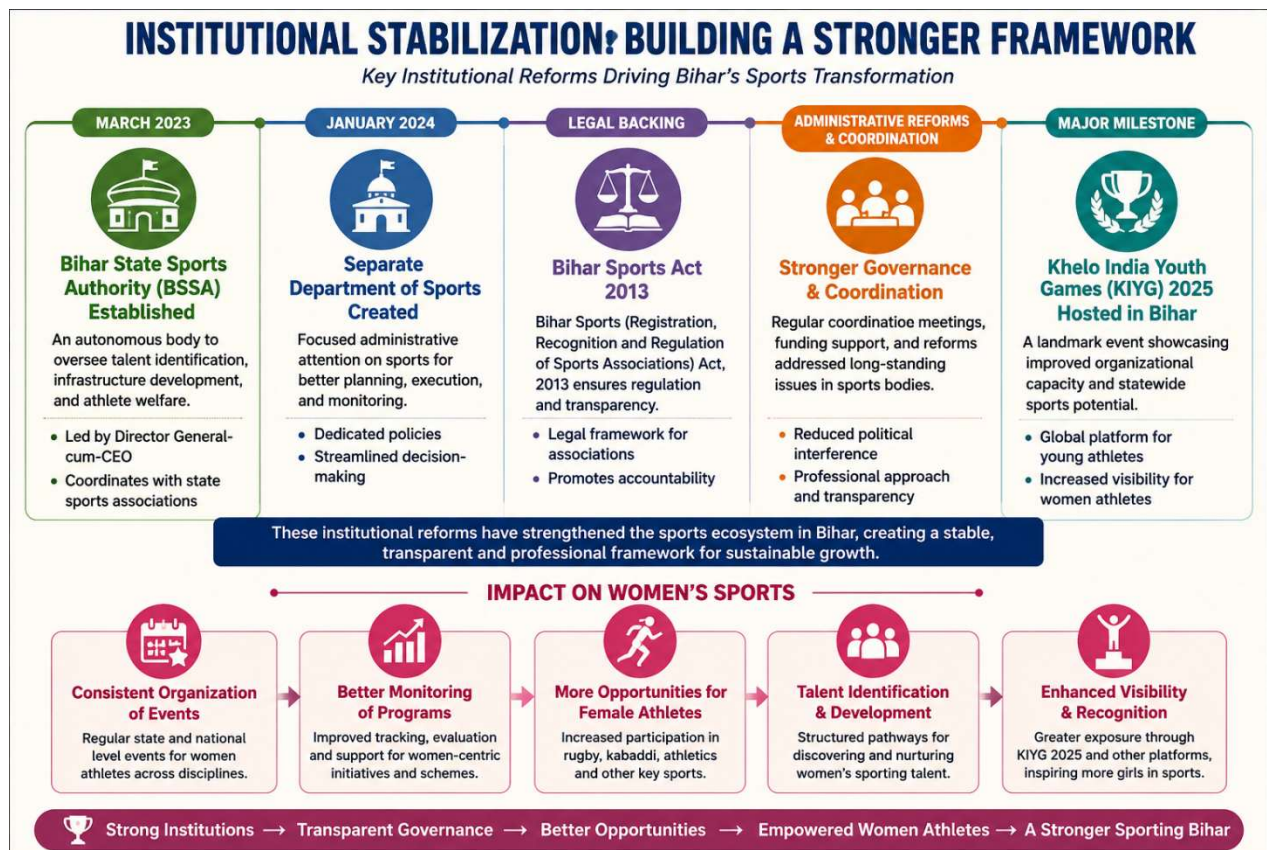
INSTITUTIONAL STABILIZATION: BUILDING A STRONGER FRAMEWORK

Key Institutional Reforms Driving Bihar's Sports Transformation

MARCH 2023

Bihar State Sports Authority (BSSA) Established

An autonomous body to oversee talent identification, infrastructure development, and athlete welfare.

- Led by Director General-cum-CEO
- Coordinates with state sports associations

JANUARY 2024

Separate Department of Sports Created

Focused administrative attention on sports for better planning, execution, and monitoring.

- Dedicated policies
- Streamlined decision-making

LEGAL BACKING

Bihar Sports Act 2013

Bihar Sports (Registration, Recognition and Regulation of Sports Associations) Act, 2013 ensures regulation and transparency.

- Legal framework for associations
- Promotes accountability

ADMINISTRATIVE REFORMS & COORDINATION

Stronger Governance & Coordination

Regular coordinatioe meetings, funding support, and reforms addressed long-standing issues in sports bodies.

- Reduced political interference
- Professional approach and transparency

MAJOR MILESTONE

Khelo India Youth Games (KIYG) 2025 Hosted in Bihar

A landmark event showcasing improved organizational capacity and statewide sports potential.

- Global platform for young athletes
- Increased visibility for women athletes

These institutional reforms have strengthened the sports ecosystem in Bihar, creating a stable, transparent and professional framework for sustainable growth.

IMPACT ON WOMEN'S SPORTS

Consistent Organization of Events

Regular state and national level events for women athletes across disciplines.

Better Monitoring of Programs

Improved tracking, evaluation and support for women-centric initiatives and schemes.

More Opportunities for Female Athletes

Increased participation in rugby, kabaddi, athletics and other key sports.

Talent Identification & Development

Structured pathways for discovering and nurturing women's sporting talent.

Enhanced Visibility & Recognition

Greater exposure through KIYG 2025 and other platforms, inspiring more girls in sports.

Strong Institutions → Transparent Governance → Better Opportunities → Empowered Women Athletes → A Stronger Sporting Bihar